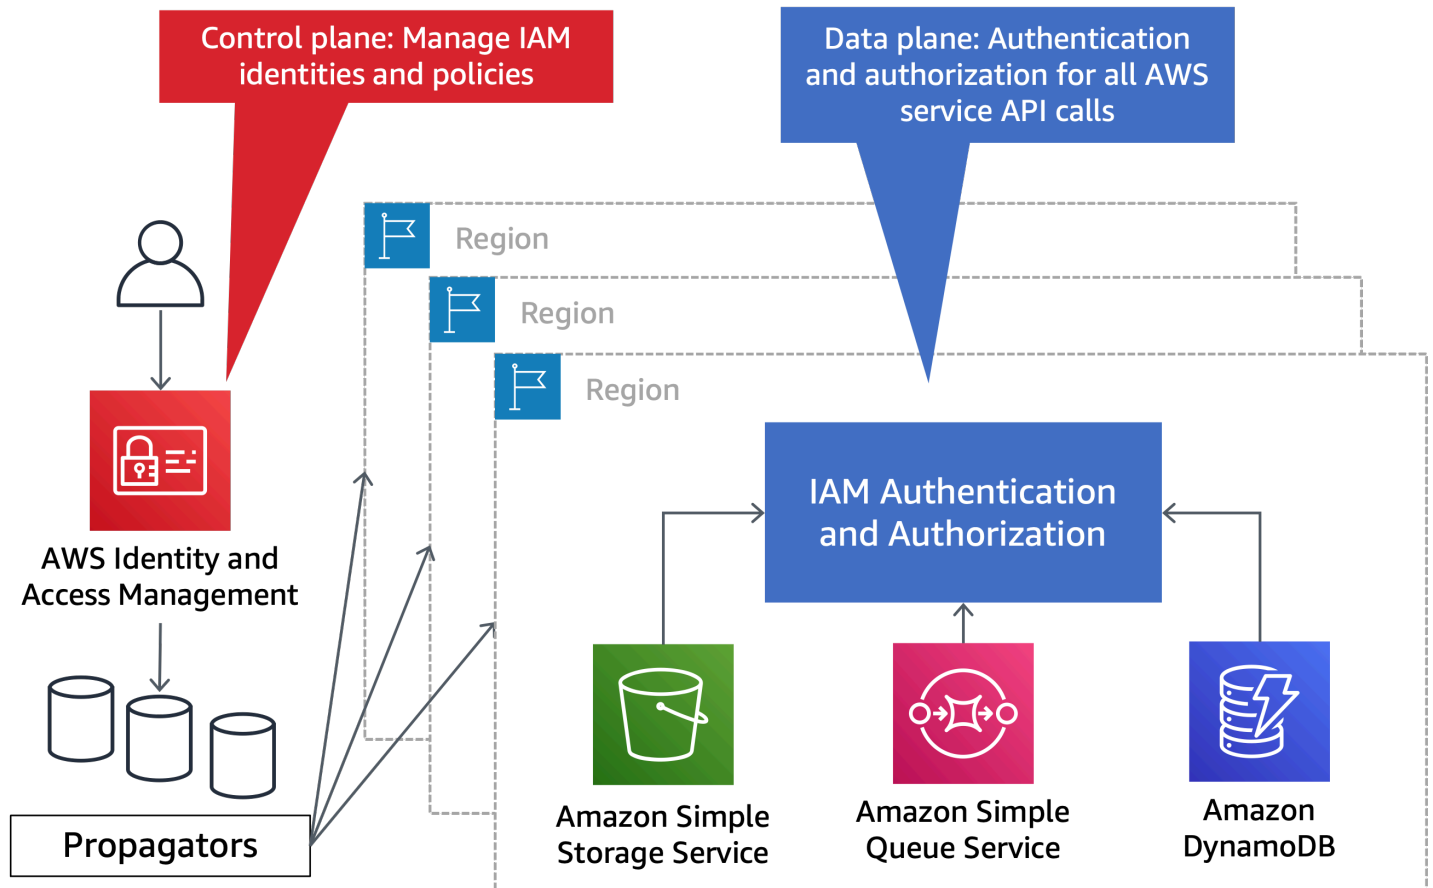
Control plane: Manage IAM identities and policies

Data plane: Authentication and authorization for all AWS service API calls

Region

Region

Region

AWS Identity and Access Management

Propagators

IAM Authentication and Authorization

Amazon Simple Storage Service

Amazon Simple Queue Service

Amazon DynamoDB